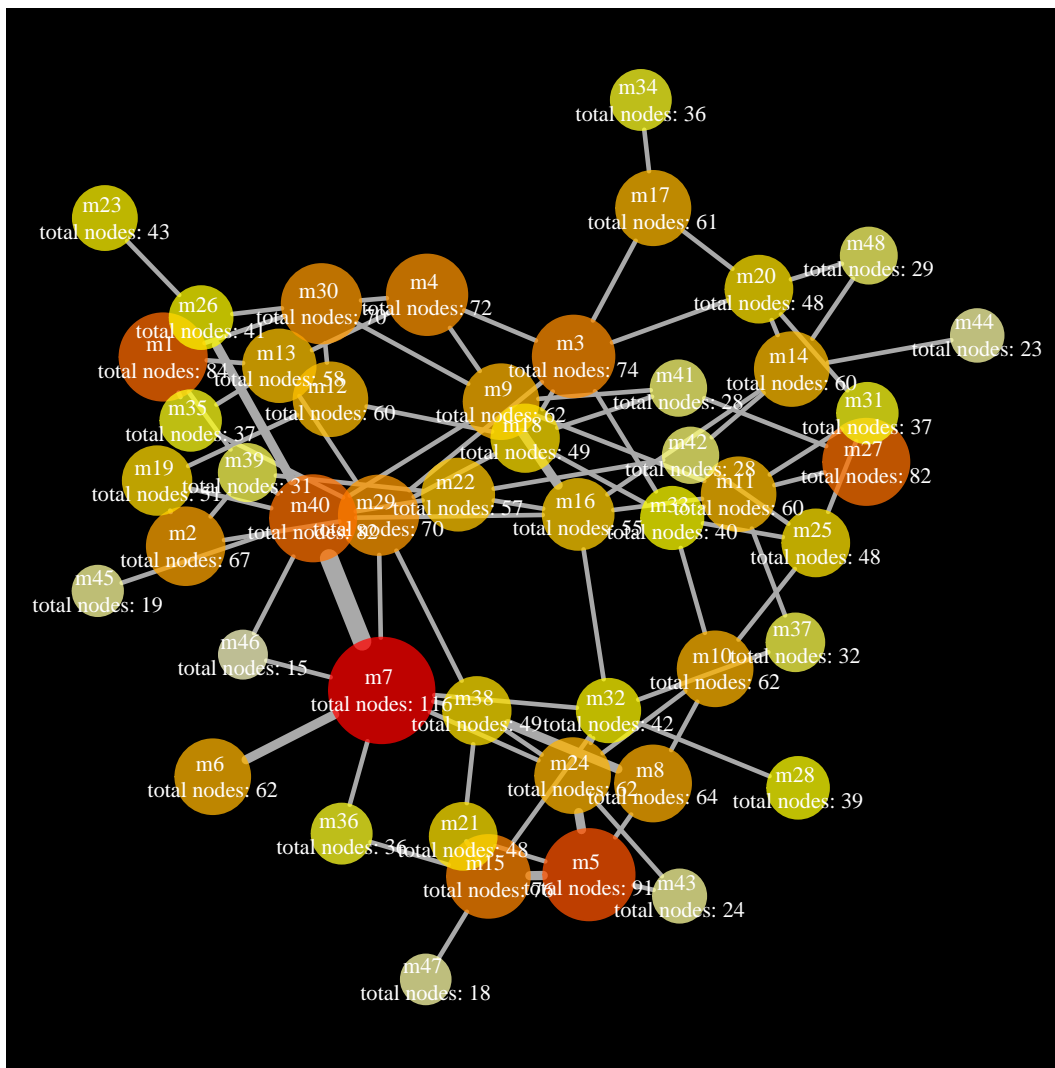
m34
total nodes: 36

m17
total nodes: 61

m23
total nodes: 43

m48
total nodes: 29

m20
total nodes: 48

m44
total nodes: 23

m30
total nodes: 70

m4
total nodes: 72

m26
total nodes: 41

m1
total nodes: 84

m13
total nodes: 58

m3
total nodes: 74

m14
total nodes: 60

m12
total nodes: 60

m41
total nodes: 28

m9
total nodes: 62

m35
total nodes: 37

m31
total nodes: 37

m18
total nodes: 49

m42
total nodes: 28

m27
total nodes: 82

m19
total nodes: 51

m39
total nodes: 31

m11
total nodes: 60

m40
total nodes: 82

m29
total nodes: 70

m22
total nodes: 57

m16
total nodes: 55

m33
total nodes: 40

m25
total nodes: 48

m2
total nodes: 67

m45
total nodes: 19

m46
total nodes: 15

m37
total nodes: 32

m10
total nodes: 62

m7
total nodes: 116

m38
total nodes: 49

m32
total nodes: 42

m6
total nodes: 62

m24
total nodes: 62

m8
total nodes: 64

m28
total nodes: 39

m36
total nodes: 36

m21
total nodes: 48

m15
total nodes: 76

m5
total nodes: 91

m43
total nodes: 24

m47
total nodes: 18